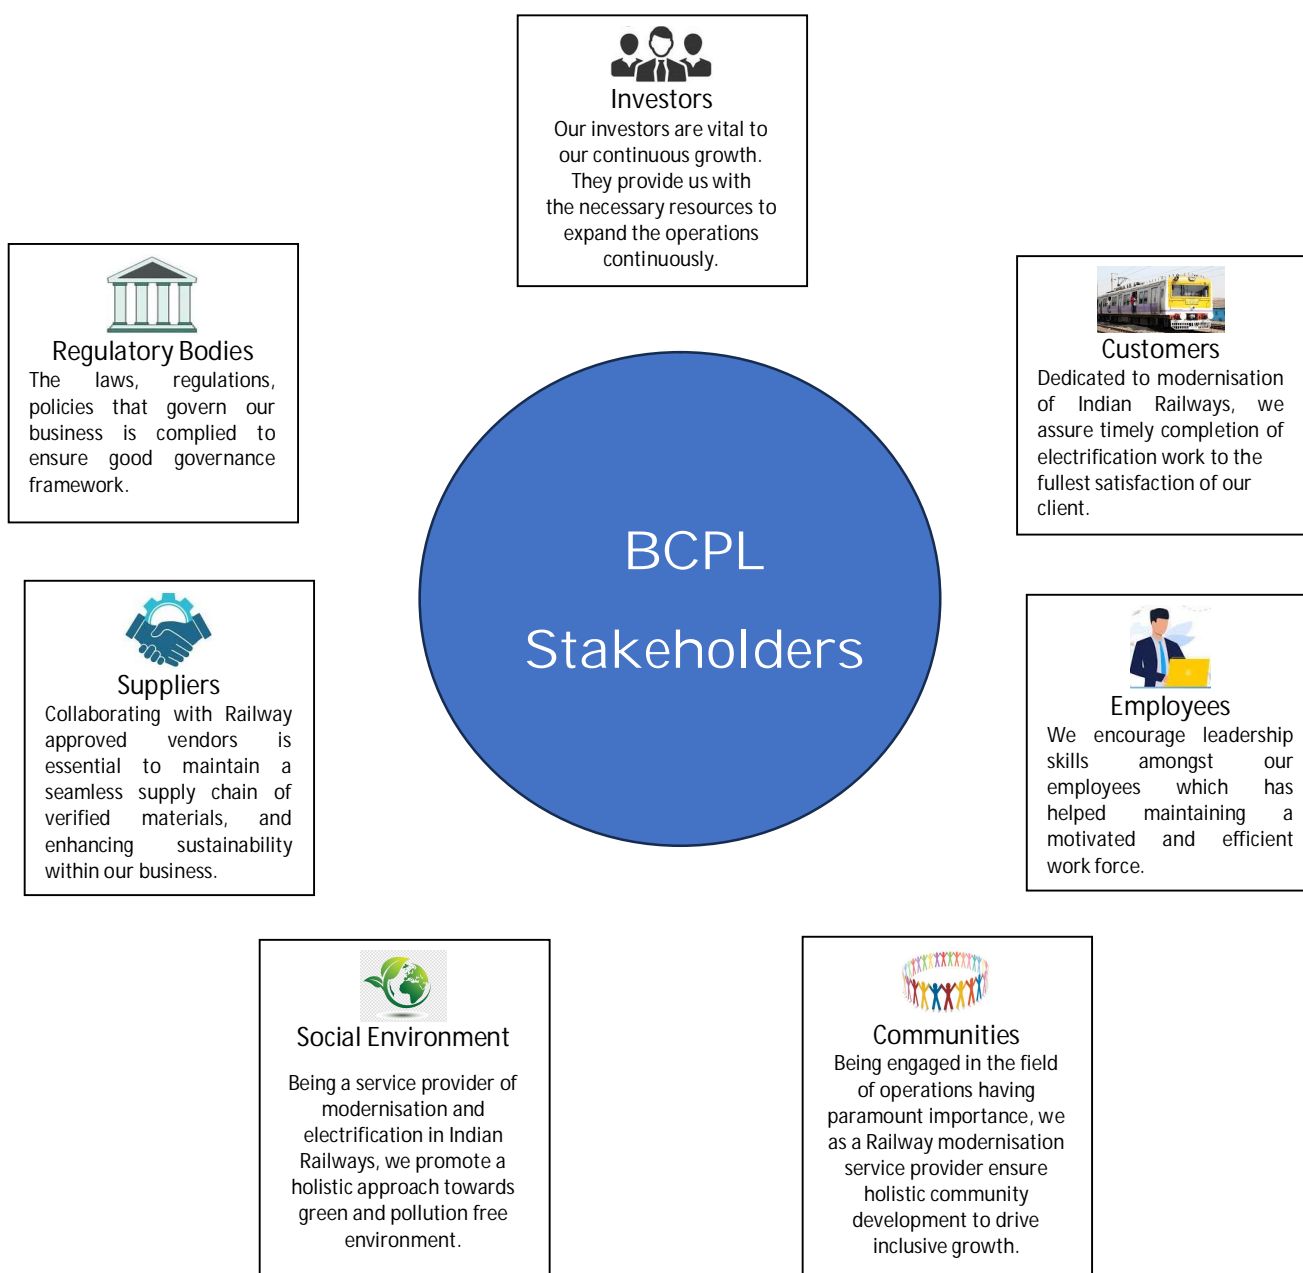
Investors
Our investors are vital to our continuous growth. They provide us with the necessary resources to expand the operations continuously.

Regulatory Bodies
The laws, regulations, policies that govern our business is complied to ensure good governance framework.

Customers
Dedicated to modernisation of Indian Railways, we assure timely completion of electrification work to the fullest satisfaction of our client.

BCPL
Stakeholders

Suppliers
Collaborating with Railway approved vendors is essential to maintain a seamless supply chain of verified materials, and enhancing sustainability within our business.

Employees
We encourage leadership skills amongst our employees which has helped maintaining a motivated and efficient work force.

Social Environment
Being a service provider of modernisation and electrification in Indian Railways, we promote a holistic approach towards green and pollution free environment.

Communities
Being engaged in the field of operations having paramount importance, we as a Railway modernisation service provider ensure holistic community development to drive inclusive growth.